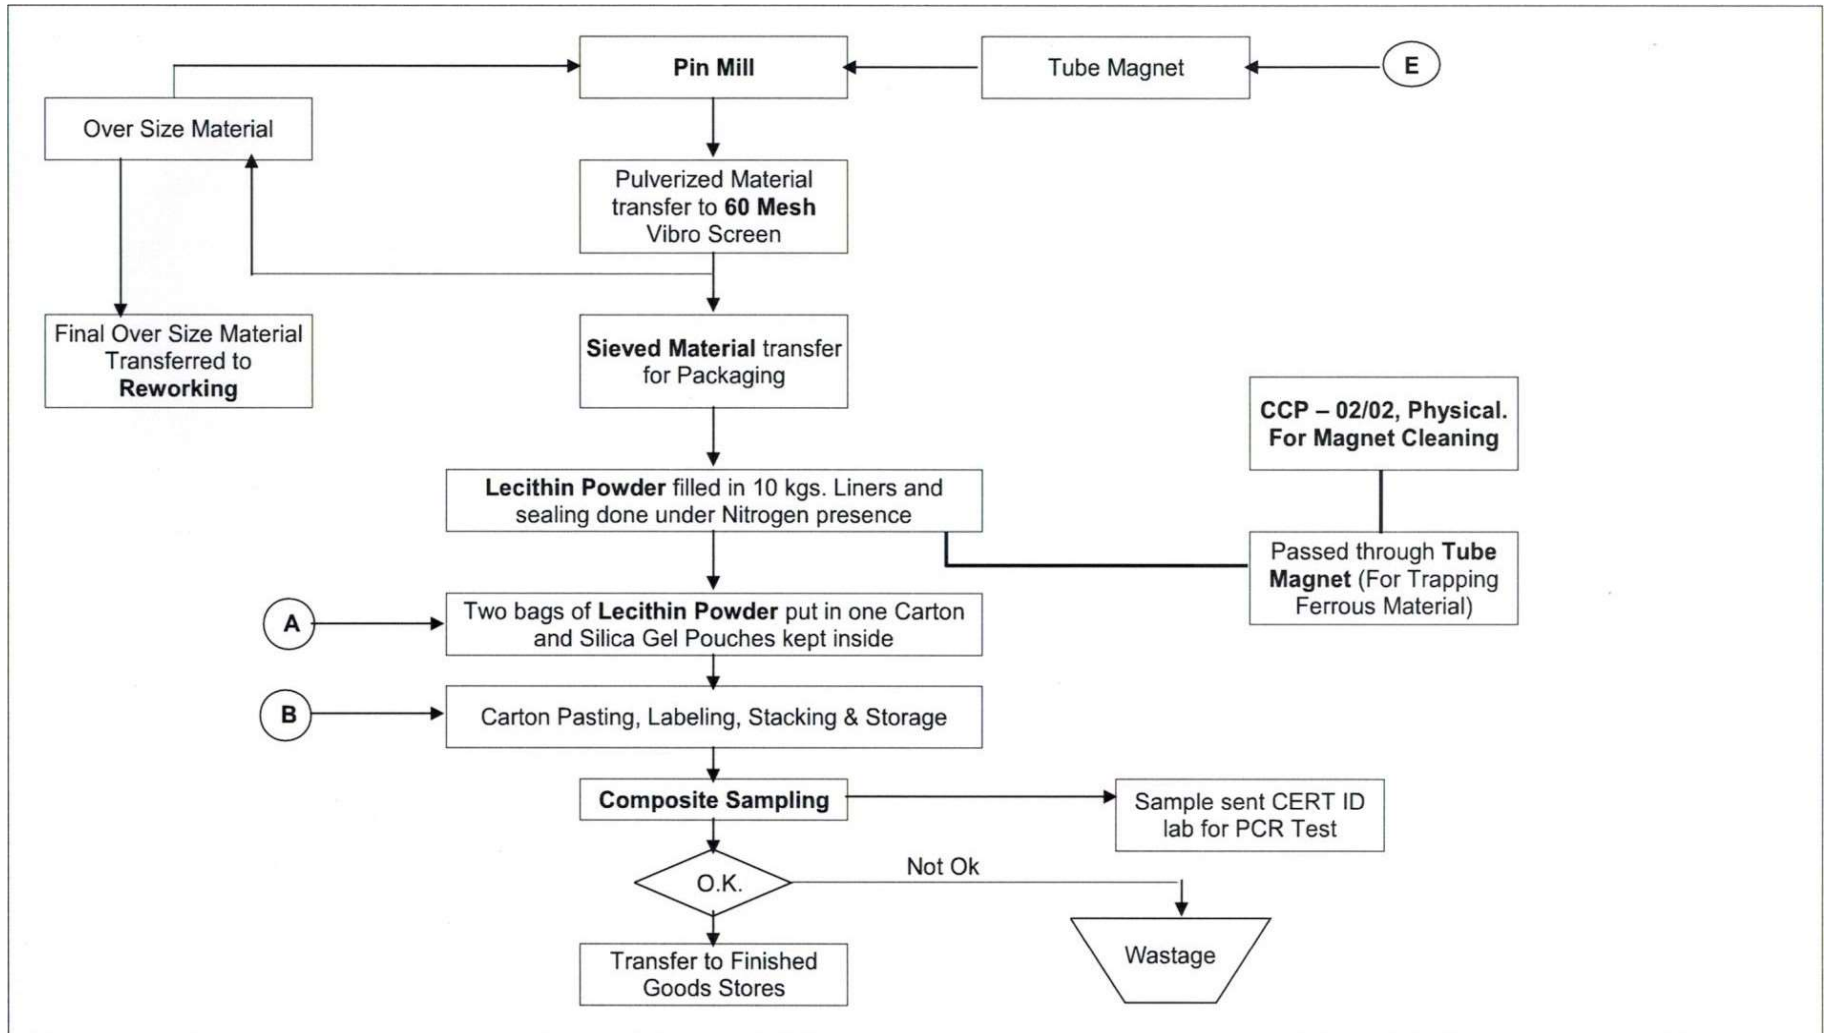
Pin Mill

Tube Magnet

E

Over Size Material

Pulverized Material transfer to **60 Mesh** Vibro Screen

Final Over Size Material Transferred to **Reworking**

**Sieved Material** transfer for Packaging

**CCP – 02/02, Physical. For Magnet Cleaning**

**Lecithin Powder** filled in 10 kgs. Liners and sealing done under Nitrogen presence

Passed through **Tube Magnet** (For Trapping Ferrous Material)

A

Two bags of **Lecithin Powder** put in one Carton and Silica Gel Pouches kept inside

B

Carton Pasting, Labeling, Stacking & Storage

**Composite Sampling**

Sample sent CERT ID lab for PCR Test

O.K.

Not Ok

Wastage

Transfer to Finished Goods Stores